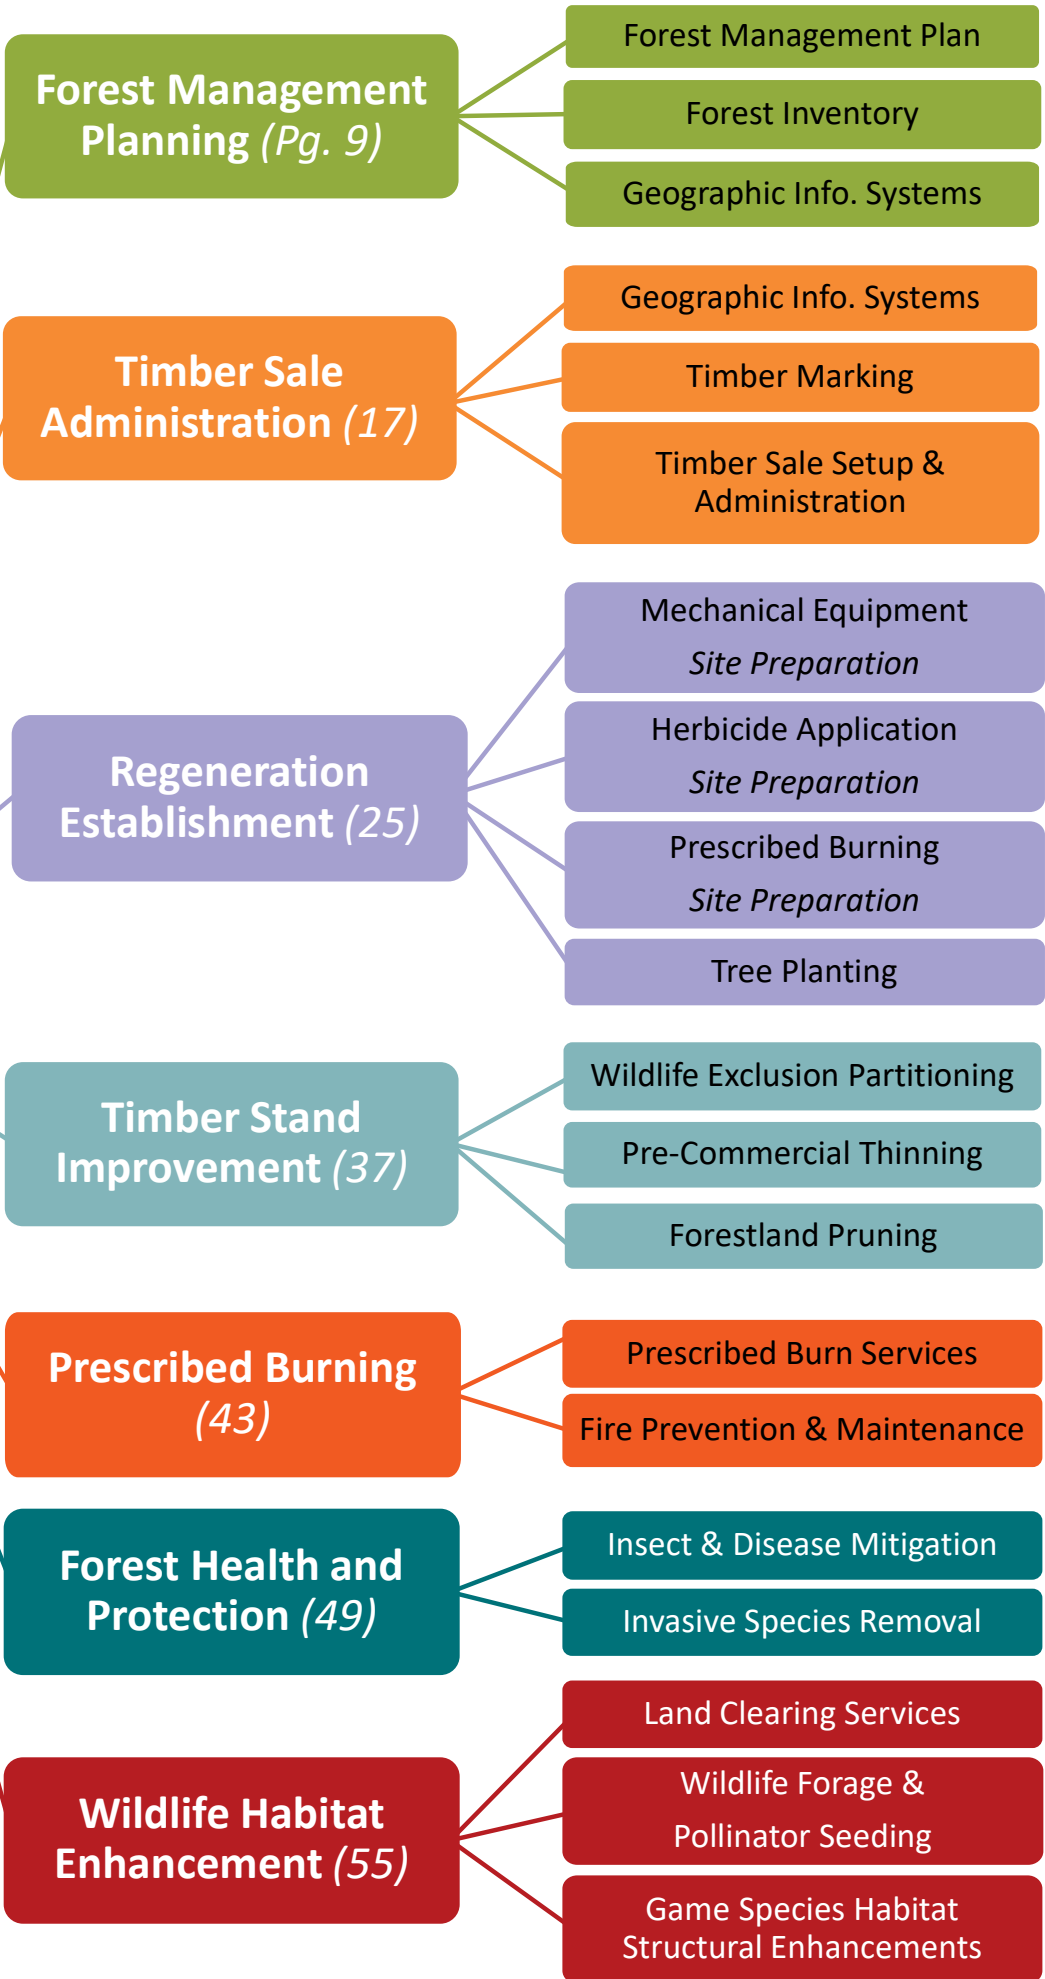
Forest Management Planning *(Pg. 9)*

Forest Management Plan

Forest Inventory

Geographic Info. Systems

Timber Sale Administration *(17)*

Geographic Info. Systems

Timber Marking

Timber Sale Setup & Administration

Regeneration Establishment *(25)*

Mechanical Equipment
*Site Preparation*

Herbicide Application
*Site Preparation*

Prescribed Burning
*Site Preparation*

Tree Planting

Timber Stand Improvement *(37)*

Wildlife Exclusion Partitioning

Pre-Commercial Thinning

Forestland Pruning

Prescribed Burning *(43)*

Prescribed Burn Services

Fire Prevention & Maintenance

Forest Health and Protection *(49)*

Insect & Disease Mitigation

Invasive Species Removal

Wildlife Habitat Enhancement *(55)*

Land Clearing Services

Wildlife Forage & Pollinator Seeding

Game Species Habitat Structural Enhancements